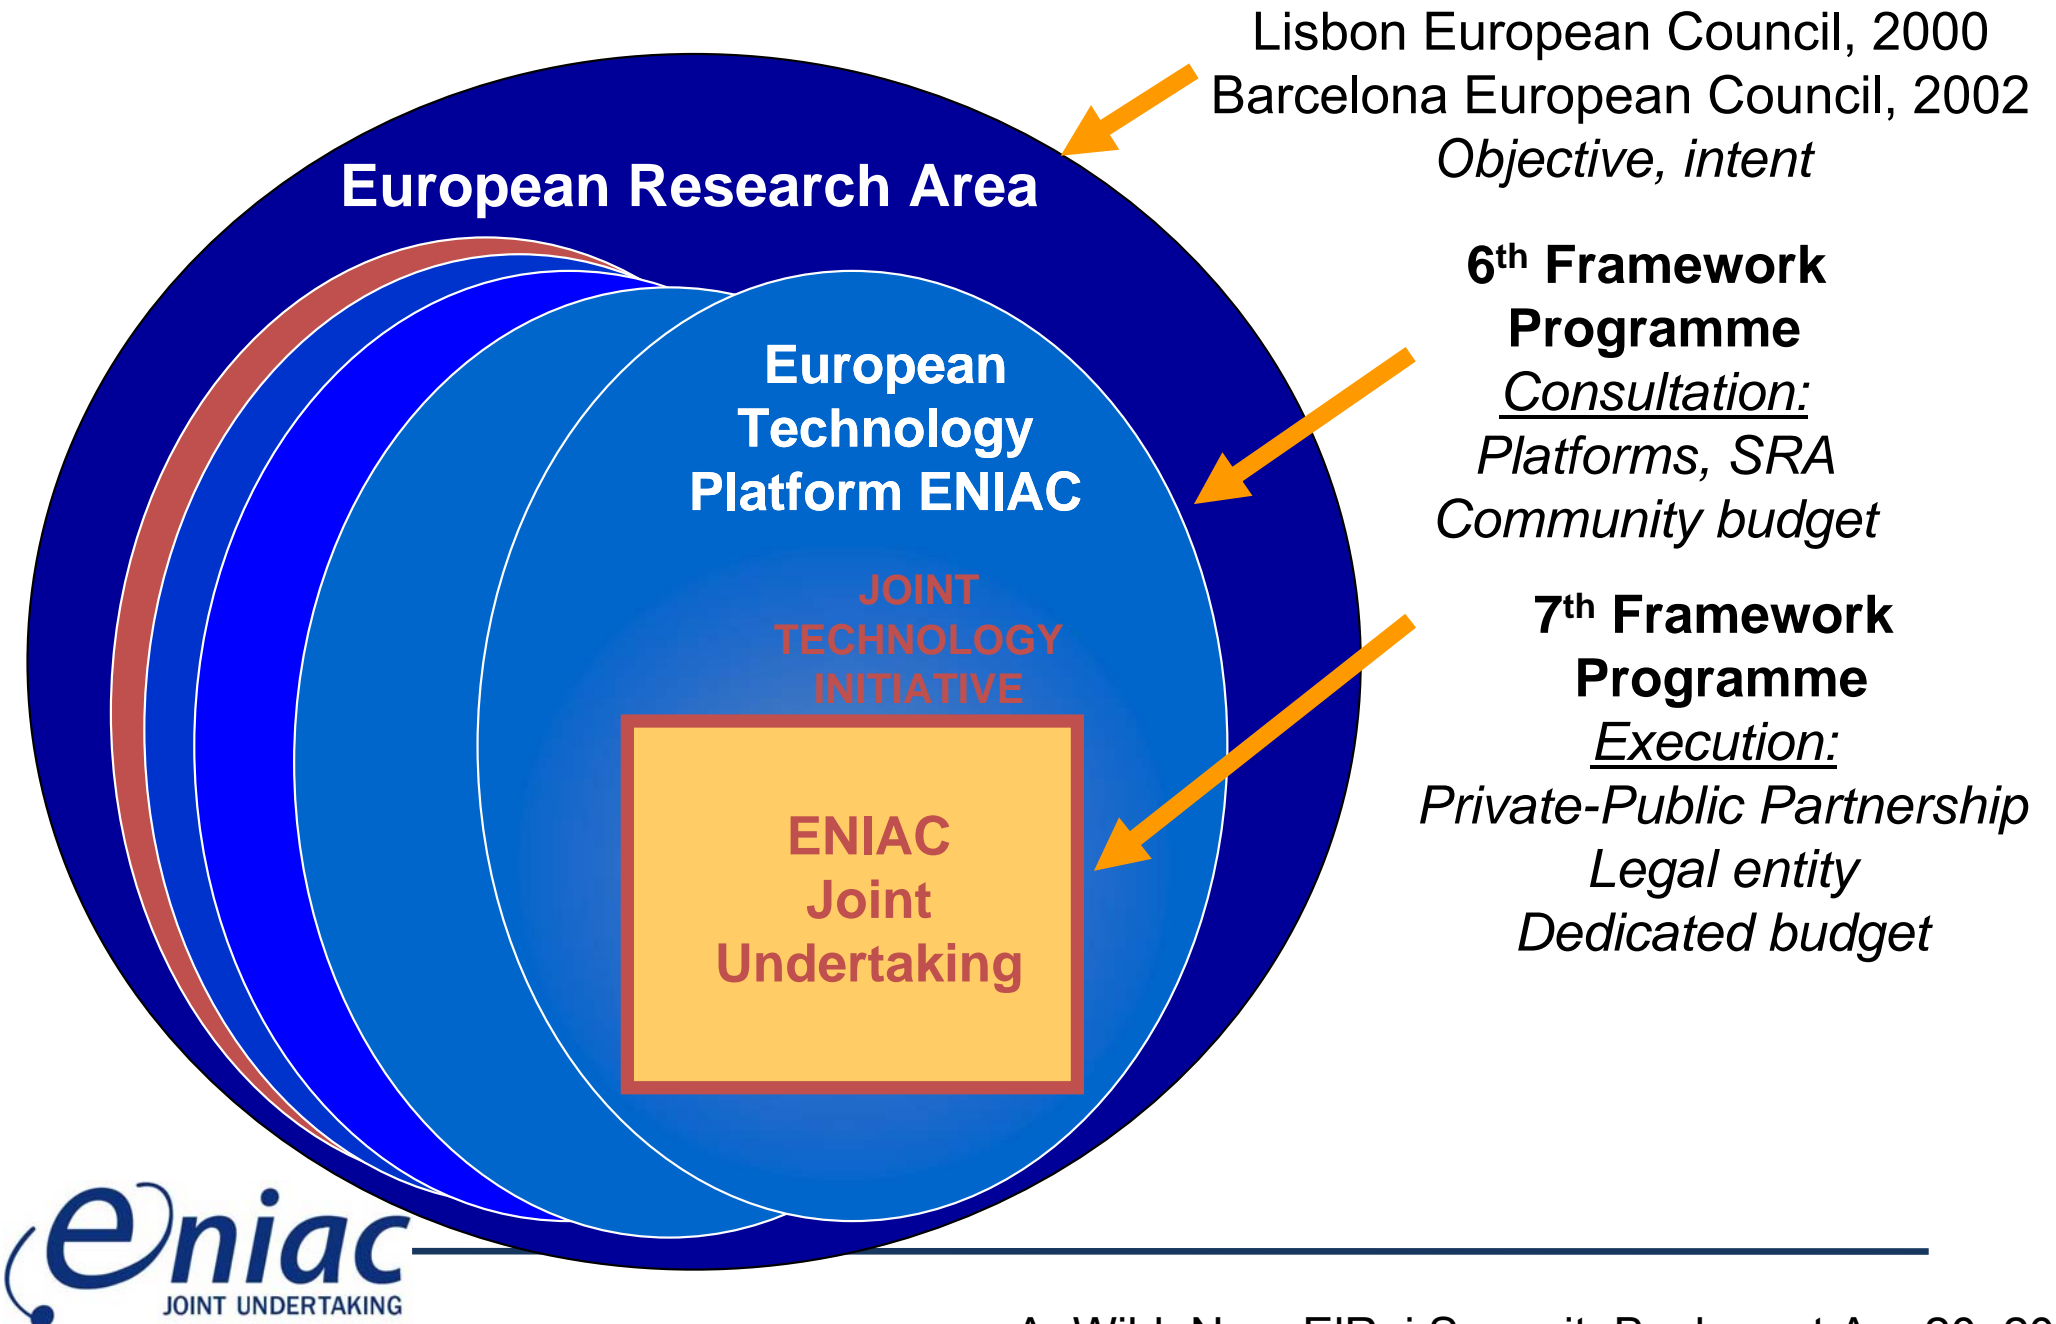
European Research Area

Lisbon European Council, 2000
Barcelona European Council, 2002
Objective, intent

European Technology Platform ENIAC

6$^{th}$ Framework Programme
Consultation:
Platforms, SRA
Community budget

JOINT TECHNOLOGY INITIATIVE

ENIAC Joint Undertaking

7$^{th}$ Framework Programme
Execution:
Private-Public Partnership
Legal entity
Dedicated budget

eniac
JOINT UNDERTAKING

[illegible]